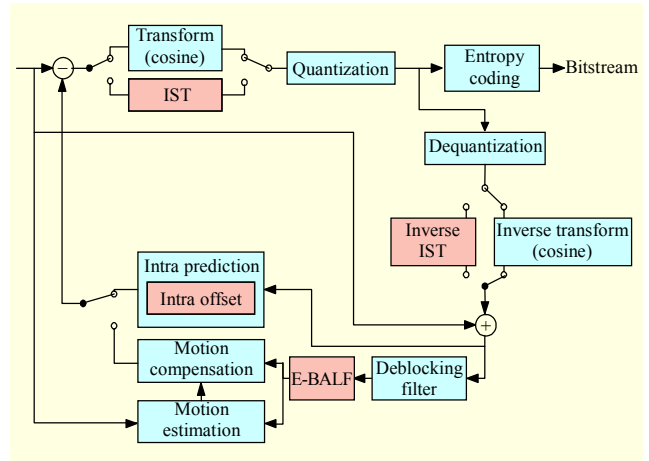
Transform (cosine)

IST

Quantization

Entropy coding

Bitstream

Dequantization

Inverse IST

Inverse transform (cosine)

Intra prediction

Intra offset

Motion compensation

E-BALF

Deblocking filter

Motion estimation